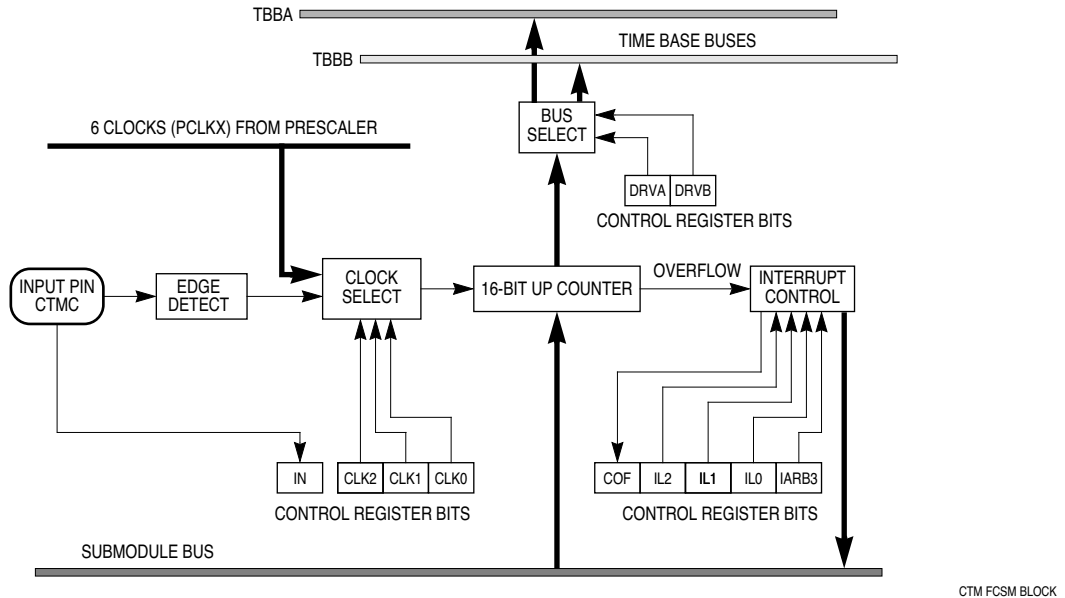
TBBA

TIME BASE BUSES

TBBB

BUS SELECT

6 CLOCKS (PCLKX) FROM PRESCALER

DRVA DRVB

CONTROL REGISTER BITS

INPUT PIN CTMC

EDGE DETECT

CLOCK SELECT

16-BIT UP COUNTER

OVERFLOW

INTERRUPT CONTROL

IN

CLK2 CLK1 CLK0

CONTROL REGISTER BITS

COF IL2 IL1 IL0 IARB3

CONTROL REGISTER BITS

SUBMODULE BUS

CTM FCSM BLOCK